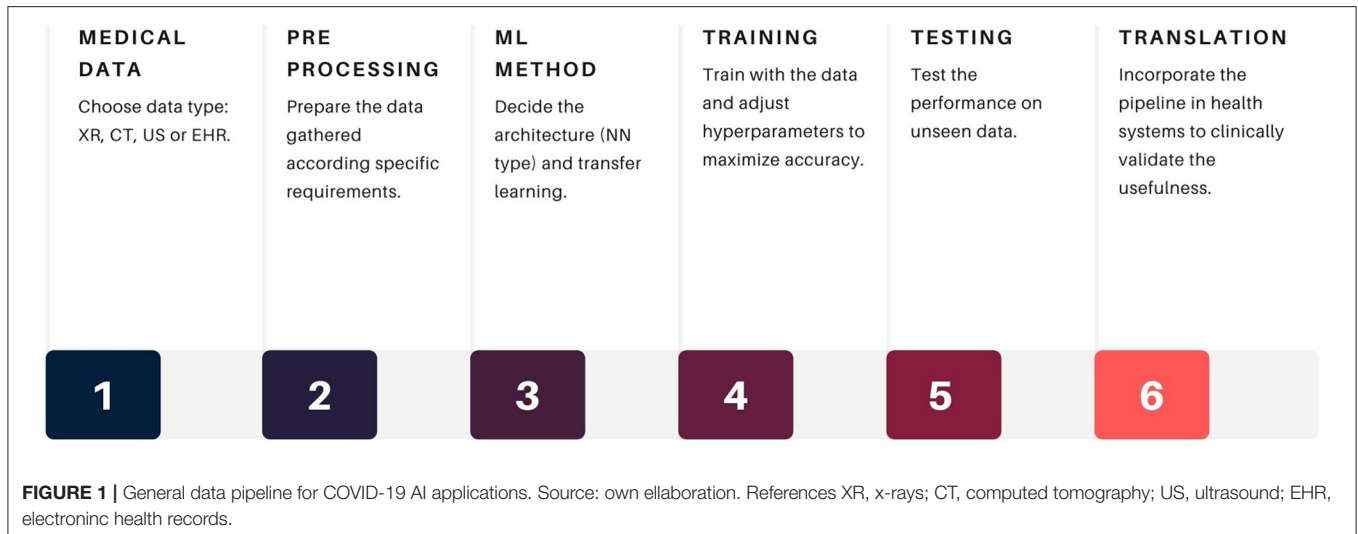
MEDICAL DATA
Choose data type: XR, CT, US or EHR.

PRE PROCESSING
Prepare the data gathered according specific requirements.

ML METHOD
Decide the architecture (NN type) and transfer learning.

TRAINING
Train with the data and adjust hyperparameters to maximize accuracy.

TESTING
Test the performance on unseen data.

TRANSLATION
Incorporate the pipeline in health systems to clinically validate the usefulness.

1

2

3

4

5

6

FIGURE 1 | General data pipeline for COVID-19 AI applications. Source: own ellaboration. References XR, x-rays; CT, computed tomography; US, ultrasound; EHR, electroninc health records.